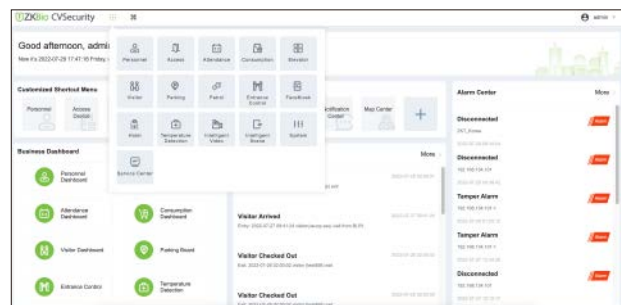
ZKBio CVSecurity

admin

Good afternoon, admi

Now it's 2022-07-29 17:47:15 Friday

Customized Shortcut Menu

Personnel

Access Dashb

Business Dashboard

Personnel Dashboard

Attendance Dashboard

Consumption Dashboard

Visitor Dashboard

Parking Board

Entrance Control

Temperature Detection

Personnel

Access

Attendance

Consumption

Elevator

Visitor

Parking

Patrol

Entrance Control

FaceKiosk

Alarm

Temperature Detection

Intelligent Video

Intelligent Scene

System

Service Center

Notification Center

Map Center

More

Visitor Arrived

Visitor Checked Out

Visitor Checked Out

Alarm Center

More

Disconnected

Disconnected

Tamper Alarm

Tamper Alarm

Disconnected